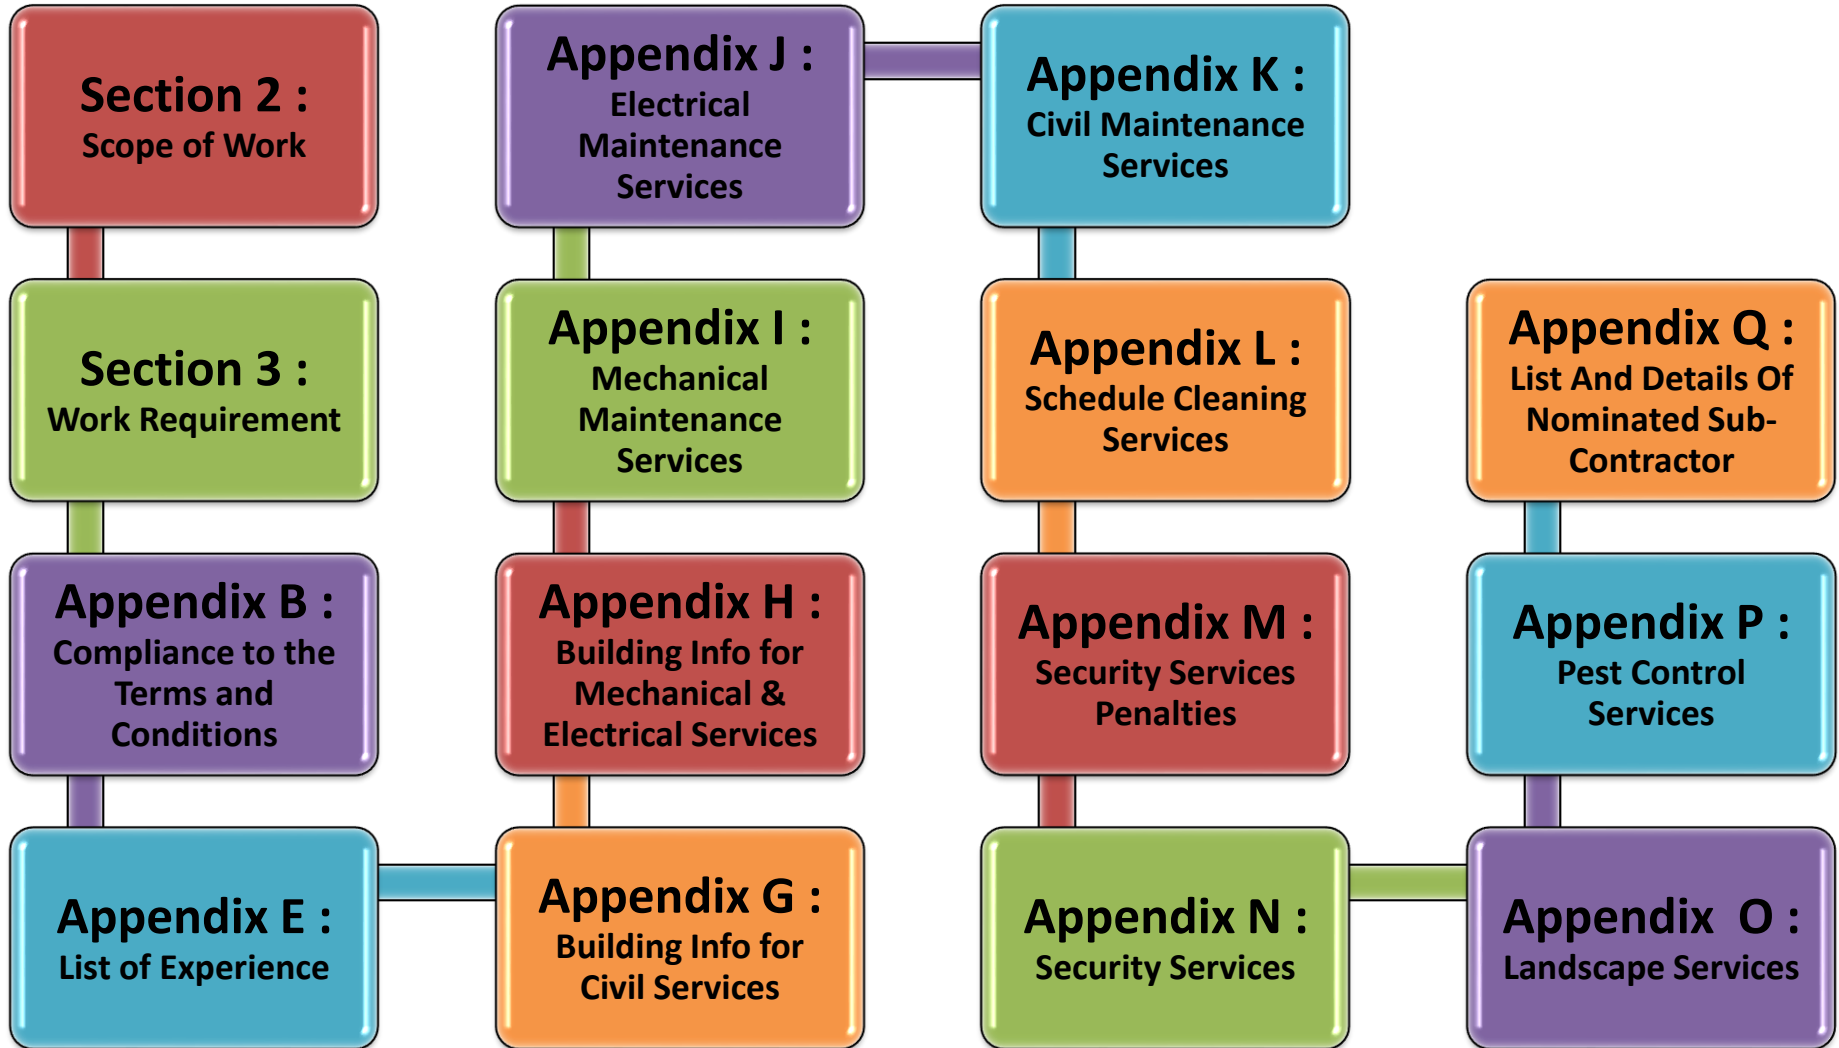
Section 2 :
Scope of Work

Section 3 :
Work Requirement

Appendix B :
Compliance to the Terms and Conditions

Appendix E :
List of Experience

Appendix G :
Building Info for Civil Services

Appendix H :
Building Info for Mechanical & Electrical Services

Appendix I :
Mechanical Maintenance Services

Appendix J :
Electrical Maintenance Services

Appendix K :
Civil Maintenance Services

Appendix L :
Schedule Cleaning Services

Appendix M :
Security Services Penalties

Appendix N :
Security Services

Appendix O :
Landscape Services

Appendix P :
Pest Control Services

Appendix Q :
List And Details Of Nominated Sub-Contractor